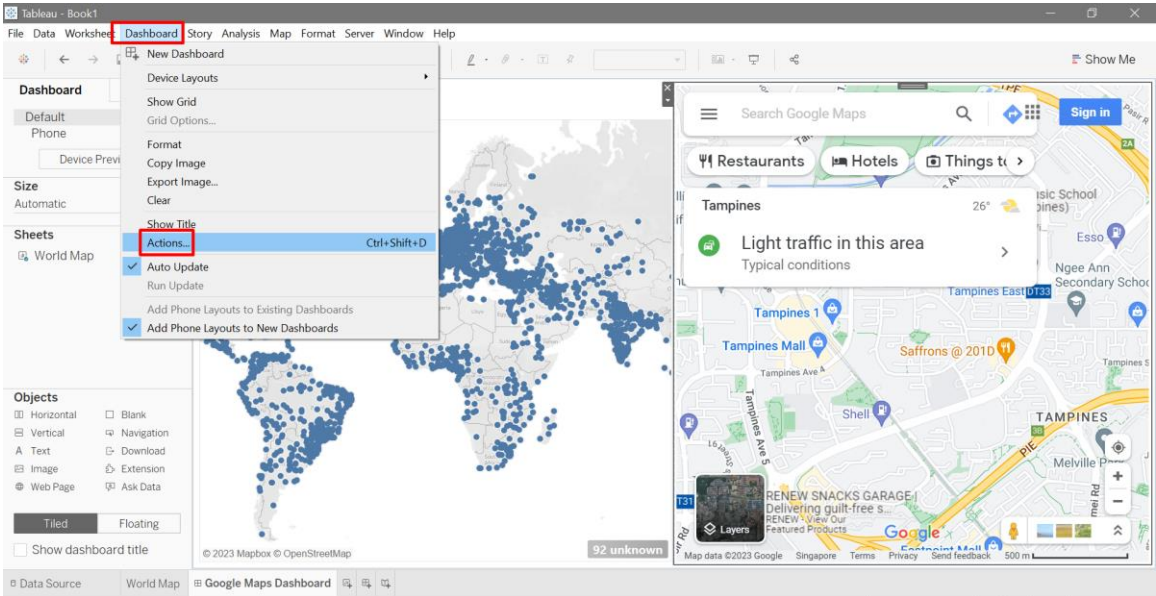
Tableau - Book1

File Data Workshee Dashboard Story Analysis Map Format Server Window Help

Show Me

New Dashboard
Device Layouts
Show Grid
Grid Options...
Format
Copy Image
Export Image...
Clear
Show Title
Actions... Ctrl+Shift+D
Auto Update
Run Update
Add Phone Layouts to Existing Dashboards
Add Phone Layouts to New Dashboards

Dashboard
Default
Phone
Device Previ

Size
Automatic

Sheets
World Map

Objects
Horizontal
Blank
Vertical
Navigation
Text
Download
Image
Extension
Web Page
Ask Data

Tiled
Floating

Show dashboard title

© 2023 Mapbox © OpenStreetMap
92 unknown

Search Google Maps
Sign in
Restaurants
Hotels
Things to
Tampines
26°
Light traffic in this area
Typical conditions
Tampines 1
Tampines Mall
Saffrons @ 201D
Tampines Ave
Shell
TAMPINES
Esso
Ngee Ann Secondary Schoo
Tampines East DT33
Melville P
PIE
RENEW SNACKS GARAGE | Delivering guilt-free s...
RENEW - View Our Featured Products
Layers
Google
Map data ©2023 Google Singapore Terms Privacy Send feedback 500 m

Data Source World Map Google Maps Dashboard